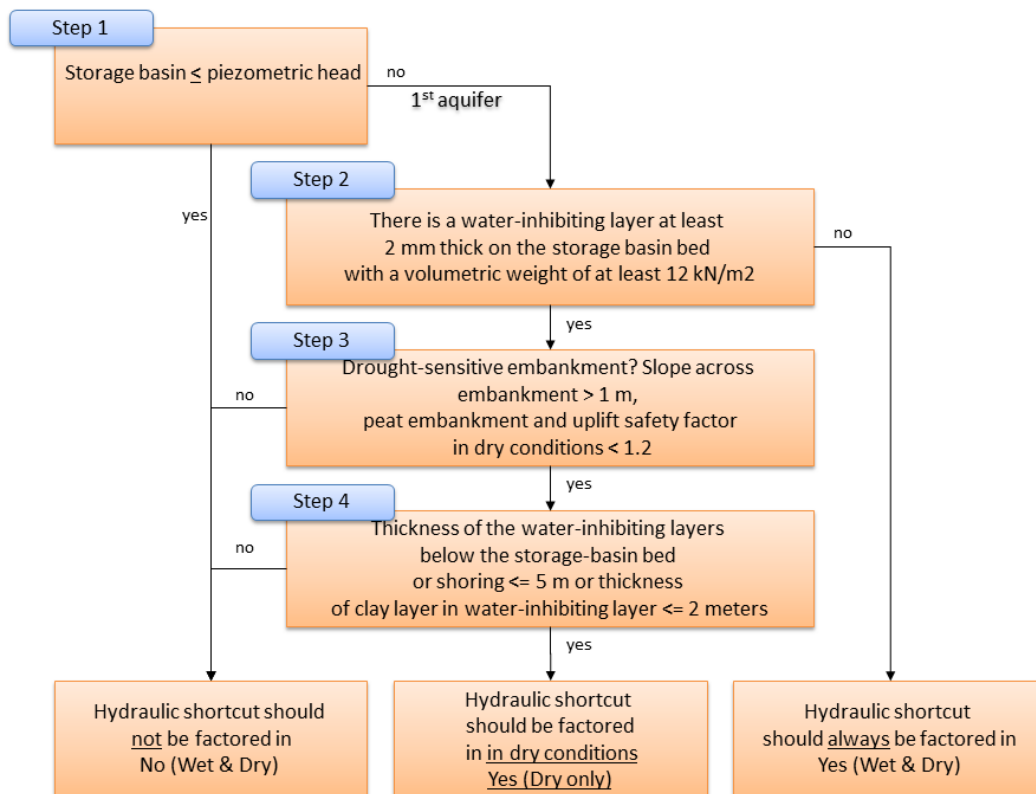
Step 1

Storage basin $\leq$ piezometric head

no

1$^{st}$ aquifer

yes

Step 2

There is a water-inhibiting layer at least 2 mm thick on the storage basin bed with a volumetric weight of at least 12 kN/m2

no

yes

Step 3

Drought-sensitive embankment? Slope across embankment > 1 m, peat embankment and uplift safety factor in dry conditions < 1.2

no

yes

Step 4

Thickness of the water-inhibiting layers below the storage-basin bed or shoring <= 5 m or thickness of clay layer in water-inhibiting layer <= 2 meters

no

yes

Hydraulic shortcut should not be factored in No (Wet & Dry)

Hydraulic shortcut should be factored in in dry conditions Yes (Dry only)

Hydraulic shortcut should always be factored in Yes (Wet & Dry)